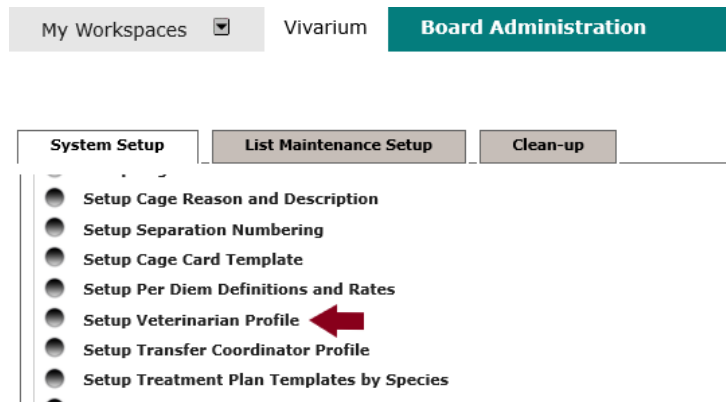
My Workspaces Vivarium Board Administration

System Setup List Maintenance Setup Clean-up

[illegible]
Setup Cage Reason and Description
Setup Separation Numbering
Setup Cage Card Template
Setup Per Diem Definitions and Rates
Setup Veterinarian Profile
Setup Transfer Coordinator Profile
Setup Treatment Plan Templates by Species